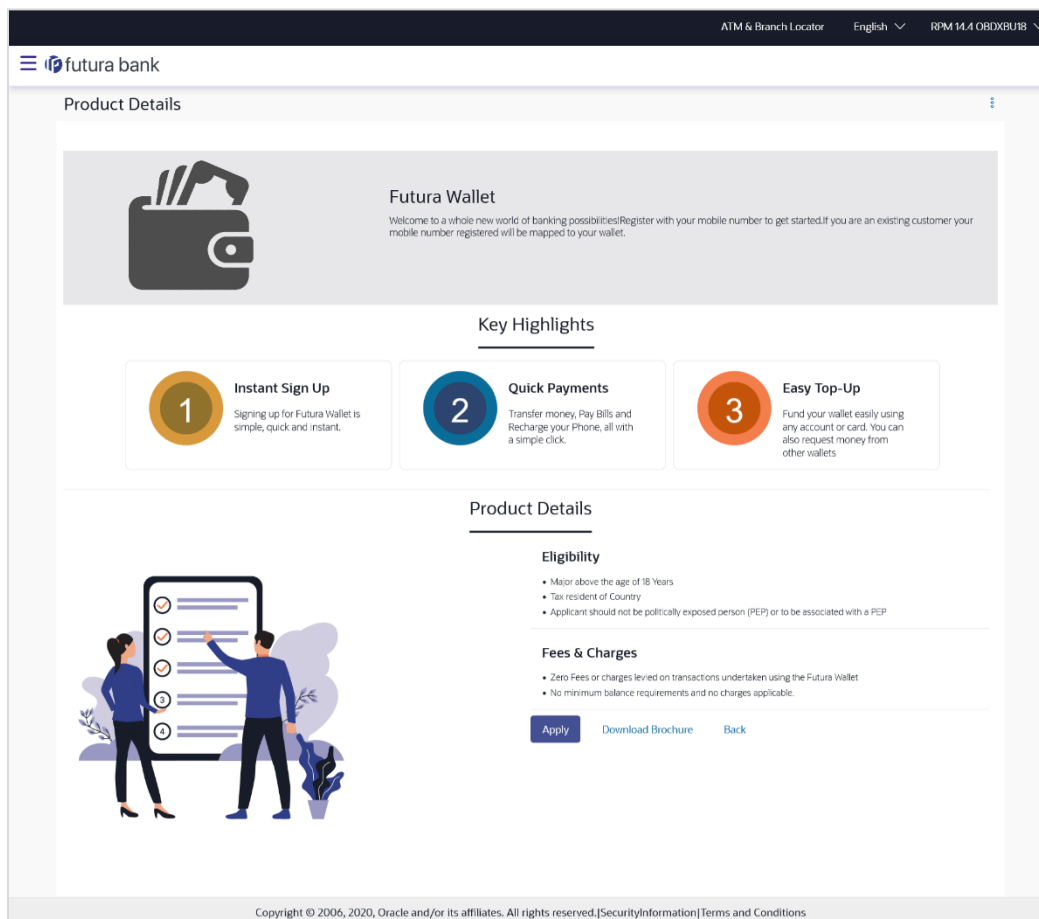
ATM & Branch Locator English RPM 14.4 OBDXBU18

futura bank

Product Details

Futura Wallet

Welcome to a whole new world of banking possibilities!Register with your mobile number to get started.If you are an existing customer your mobile number registered will be mapped to your wallet.

Key Highlights

1
Instant Sign Up
Signing up for Futura Wallet is simple, quick and instant.

2
Quick Payments
Transfer money, Pay Bills and Recharge your Phone, all with a simple click.

3
Easy Top-Up
Fund your wallet easily using any account or card. You can also request money from other wallets

Product Details

Eligibility
• Major above the age of 18 Years
• Tax resident of Country
• Applicant should not be politically exposed person (PEP) or to be associated with a PEP

Fees & Charges
• Zero Fees or charges levied on transactions undertaken using the Futura Wallet
• No minimum balance requirements and no charges applicable.

Apply Download Brochure Back

Copyright © 2006, 2020, Oracle and/or its affiliates. All rights reserved.|SecurityInformation|Terms and Conditions